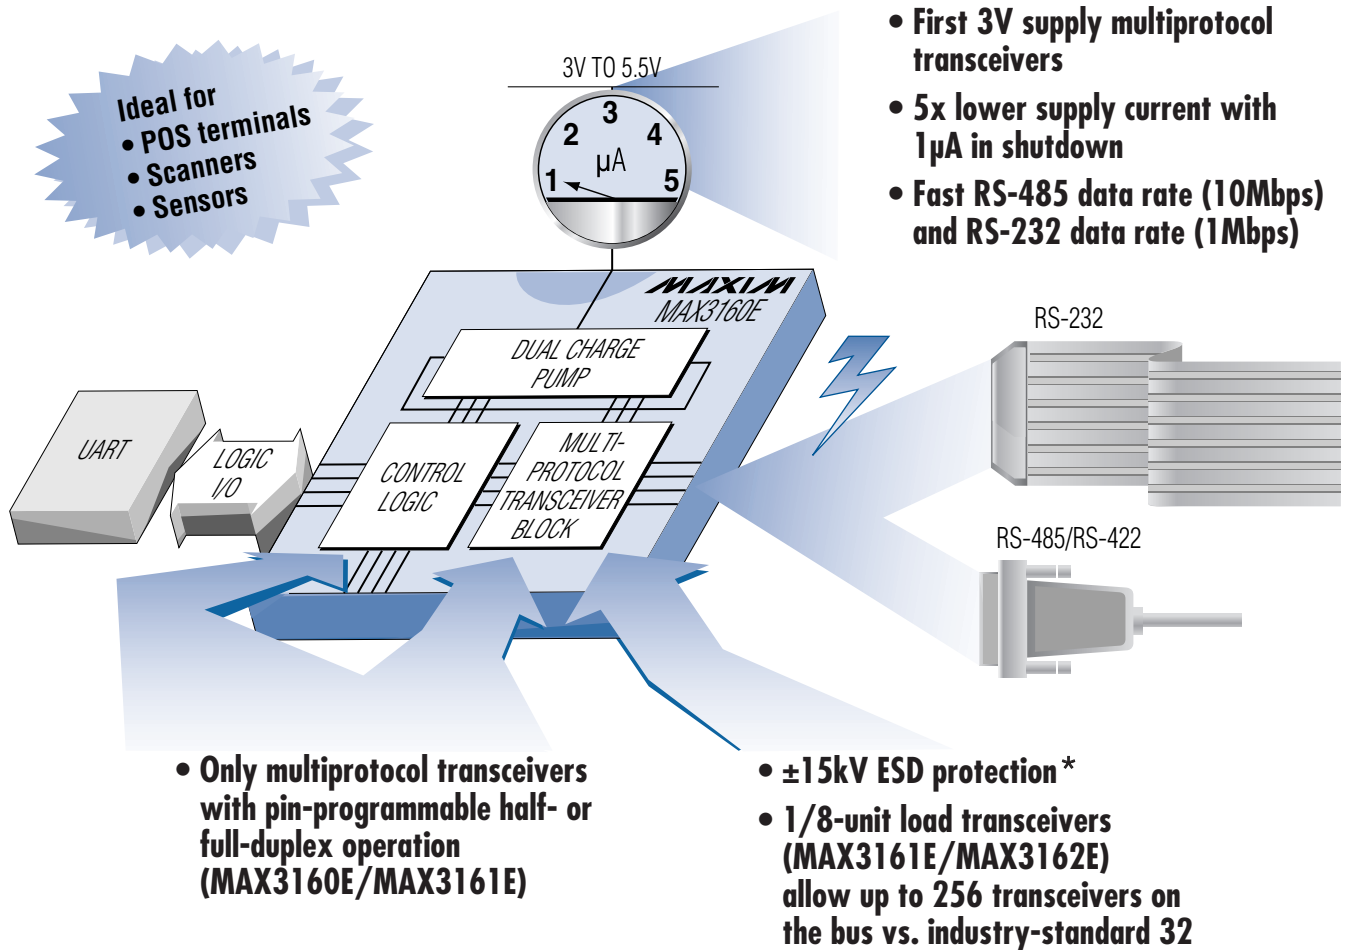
Ideal for
• POS terminals
• Scanners
• Sensors

3V TO 5.5V

2 3 4
1 μA 5

• First 3V supply multiprotocol transceivers

• 5x lower supply current with 1μA in shutdown

• Fast RS-485 data rate (10Mbps) and RS-232 data rate (1Mbps)

MAXIM
MAX3160E

DUAL CHARGE PUMP

UART

LOGIC I/O

CONTROL LOGIC

MULTI-PROTOCOL TRANSCEIVER BLOCK

RS-232

RS-485/RS-422

• Only multiprotocol transceivers with pin-programmable half- or full-duplex operation (MAX3160E/MAX3161E)

• ±15kV ESD protection*

• 1/8-unit load transceivers (MAX3161E/MAX3162E) allow up to 256 transceivers on the bus vs. industry-standard 32